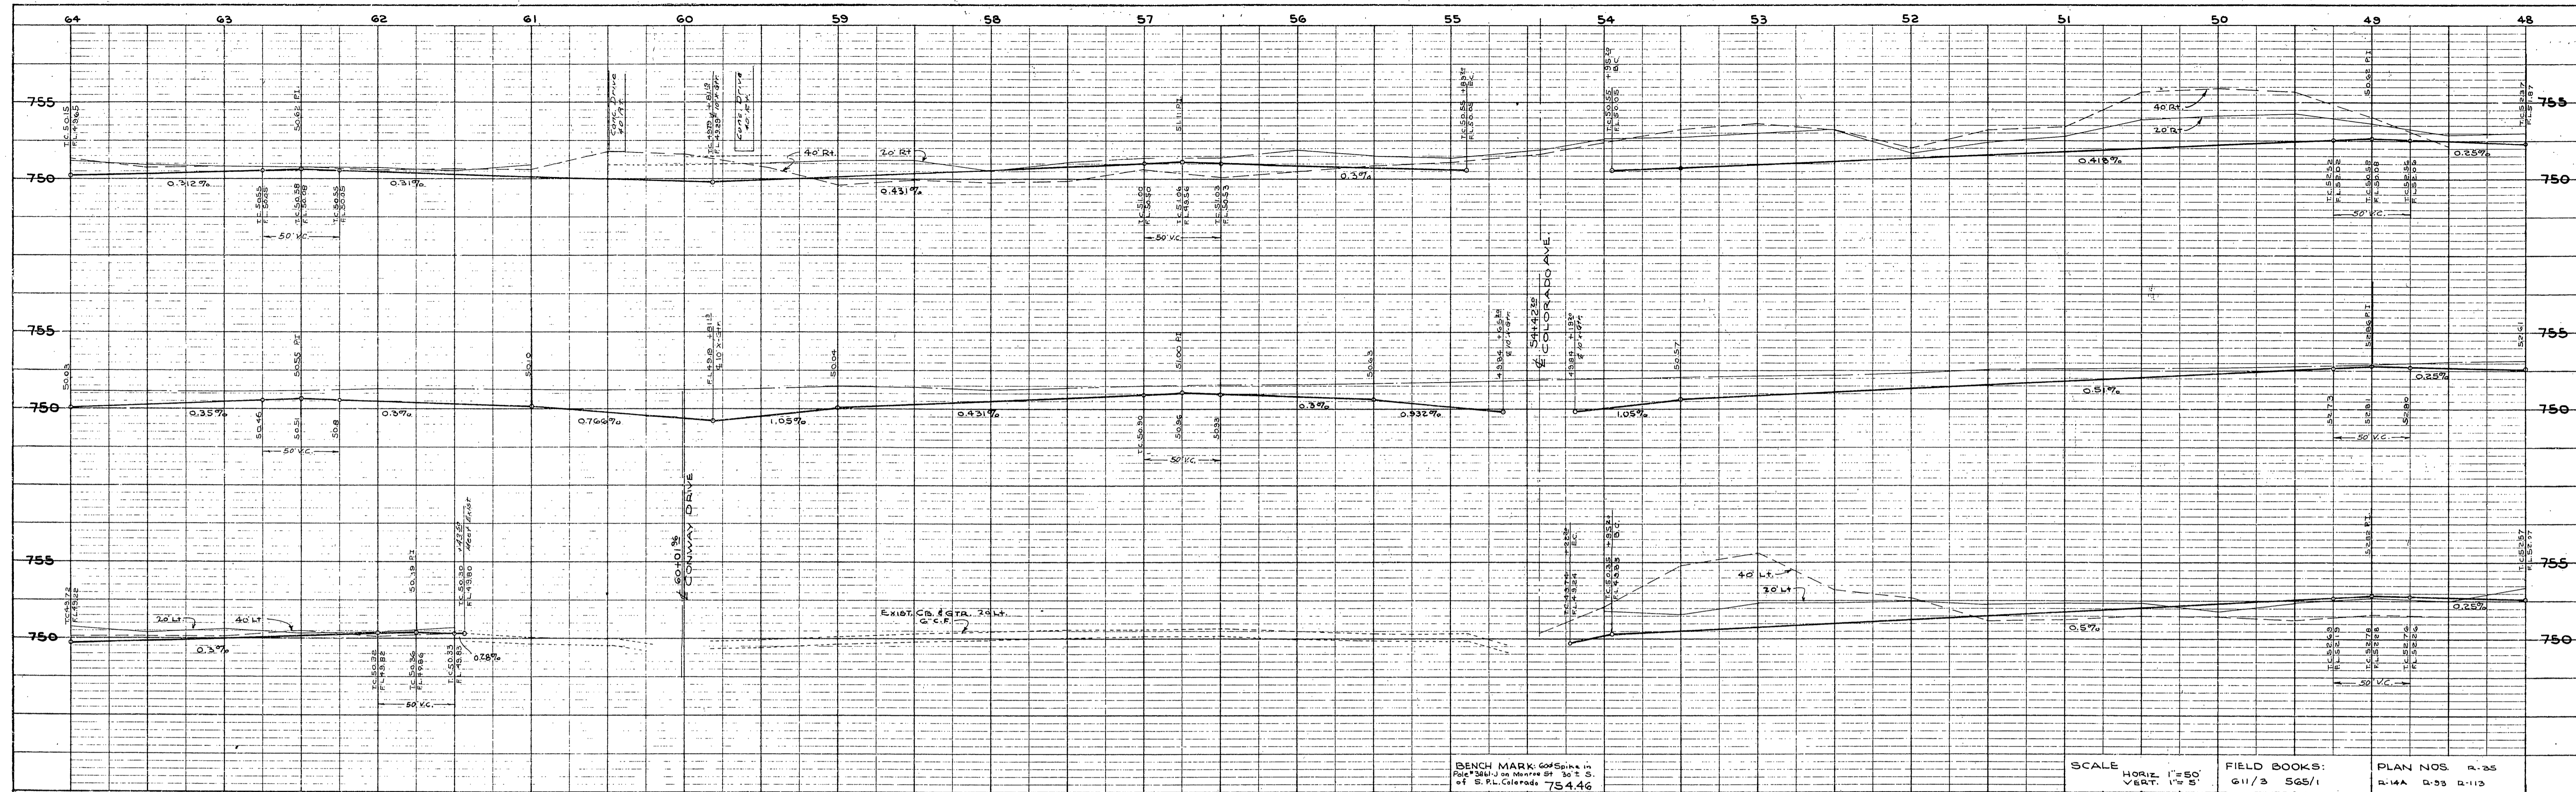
64 63 62 61 60 59 58 57 56 55 54 53 52 51 50 49 48

755
750

T.C. 50.15
F.L. 49.65
0.312%
T.C. 50.55
F.L. 50.05
50.62 P.I.
T.C. 50.58
F.L. 50.08
T.C. 50.55
F.L. 50.05
0.31%
50' V.C.
Conc. Drive 40' Rt.
Conc. Drive 40' Rt.
40' Rt.
20' Rt.
0.431%
T.C. 51.00
F.L. 50.50
51.11 P.I.
T.C. 51.06
F.L. 50.56
T.C. 51.03
F.L. 50.53
50' V.C.
0.3%
T.C. 50.55
F.L. 50.05
B.C.
T.C. 50.55
F.L. 50.05
B.C.
40' Rt.
20' Rt.
0.418%
T.C. 52.52
F.L. 52.02
52.68 P.I.
T.C. 52.58
F.L. 52.08
T.C. 52.56
F.L. 52.06
0.25%
50' V.C.
T.C. 52.37
F.L. 52.87

755
750

50.03
0.35%
50.46
50.55 P.I.
50.51
50.8
0.3%
50' V.C.
50.9
0.766%
F.L. 49.8 +81.13
℄ 10' X-Gtr.
50.04
1.05%
0.431%
T.C. 50.90
51.00 P.I.
50.96
50.93
50' V.C.
0.3%
50.63
0.932%
49.96 +65.38
℄ 10' X-Gtr.
℄ 54+42.00
℄ COLORADO AVE.
49.88 +19.00
℄ 10' X-Gtr.
1.05%
50.57
0.51%
52.73
52.88 P.I.
52.81
52.80
0.25%
50' V.C.
52.61

755
750

T.C. 49.72
F.L. 49.22
20' Lt.
40' Lt.
0.3%
T.C. 50.32
F.L. 49.82
50.38 P.I.
T.C. 50.36
F.L. 49.86
T.C. 50.30
F.L. 49.80
Meet Exist.
T.C. 50.35
F.L.
0.78%
50' V.C.
60+01.96
℄ CONWAY DRIVE
EXIST. CB. & GTR. 20' Lt.
G.C.F.
T.C. 49.74
F.L. 49.24
B.C.
T.C. 50.35
F.L. 49.85
B.C.
40' Lt.
20' Lt.
0.5%
T.C. 52.69
F.L. 52.19
52.83 P.I.
T.C. 52.78
F.L. 52.28
T.C. 52.76
F.L. 52.26
0.25%
50' V.C.
T.C. 52.37
F.L. 52.87

BENCH MARK: 60d Spike in Pole #3861-J on Monroe St 30' ± S. of S. P.L. Colorado 754.46

SCALE HORIZ. 1"=50' VERT. 1"=5'

FIELD BOOKS: 611/3 565/1

PLAN NOS. R-35 R-14A R-33 R-113